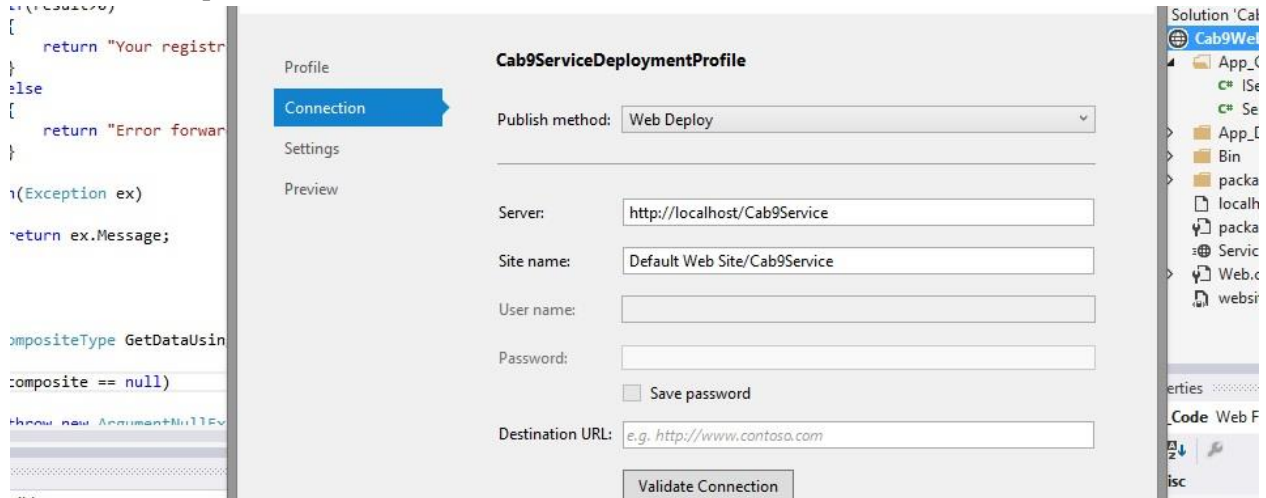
if(result%)
{
return "Your registr
}
else
{
return "Error forwar
}
n(Exception ex)
return ex.Message;
ompositeType GetDataUsin
composite == null)
throw new ArgumentNullEx

Profile
Connection
Settings
Preview

Cab9ServiceDeploymentProfile

Publish method: Web Deploy

Server: http://localhost/Cab9Service

Site name: Default Web Site/Cab9Service

User name:

Password:

Save password

Destination URL: e.g. http://www.contoso.com

Validate Connection

Solution 'Cab
Cab9Wel
App_C
ISe
Se
App_D
Bin
packa
localh
packa
Servic
Web.c
websi

erties
_Code Web F
isc